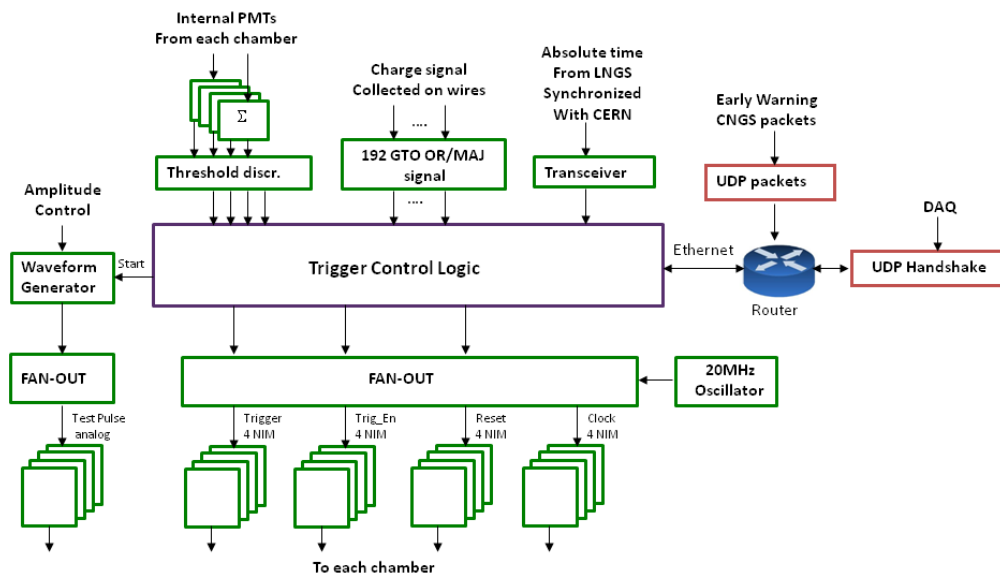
Internal PMTs
From each chamber

$\Sigma$

Threshold discr.

Charge signal
Collected on wires

....

192 GTO OR/MAJ
signal

....

Absolute time
From LNGS
Synchronized
With CERN

Transceiver

Early Warning
CNGS packets

UDP packets

DAQ

Amplitude
Control

Waveform
Generator

Start

Trigger Control Logic

Ethernet

Router

UDP Handshake

FAN-OUT

FAN-OUT

20MHz
Oscillator

Test Pulse
analog

Trigger
4 NIM

Trig_En
4 NIM

Reset
4 NIM

Clock
4 NIM

To each chamber